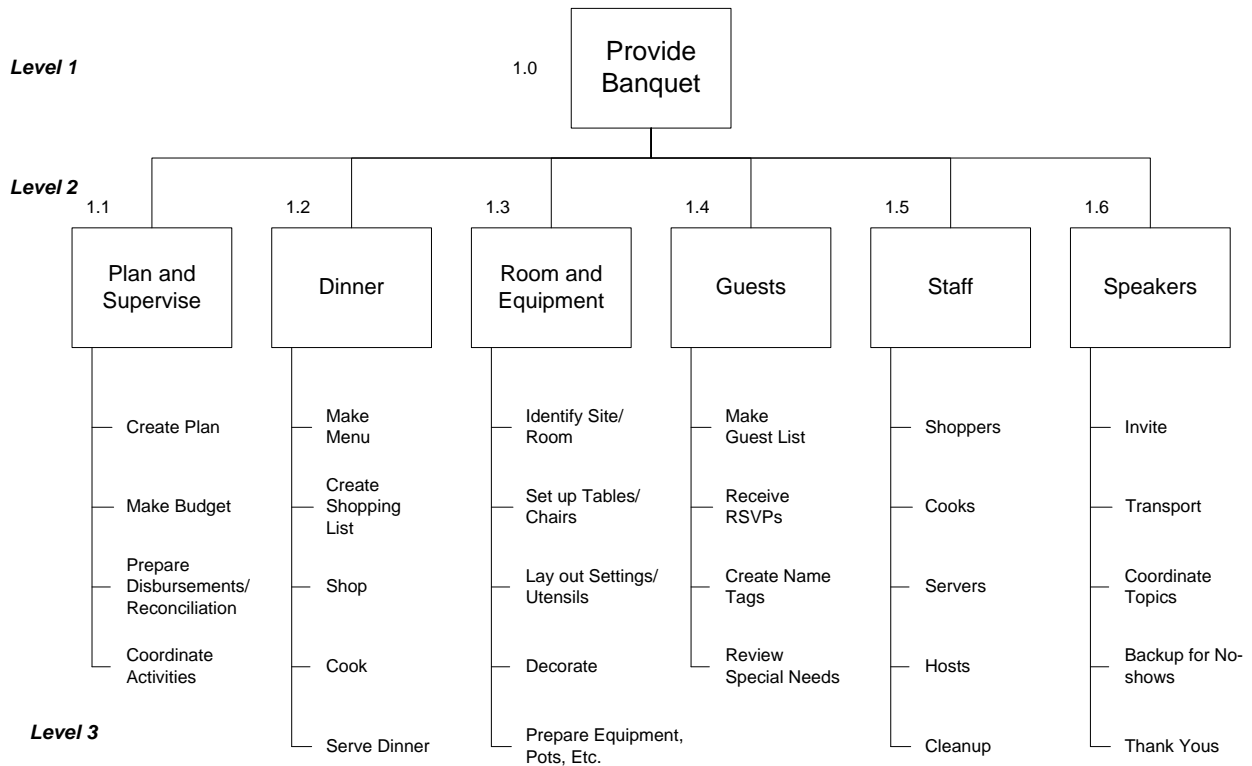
Level 1

1.0 Provide Banquet

Level 2

1.1 Plan and Supervise

1.2 Dinner

1.3 Room and Equipment

1.4 Guests

1.5 Staff

1.6 Speakers

Create Plan
Make Budget
Prepare Disbursements/ Reconciliation
Coordinate Activities

Make Menu
Create Shopping List
Shop
Cook
Serve Dinner

Identify Site/ Room
Set up Tables/ Chairs
Lay out Settings/ Utensils
Decorate
Prepare Equipment, Pots, Etc.

Make Guest List
Receive RSVPs
Create Name Tags
Review Special Needs

Shoppers
Cooks
Servers
Hosts
Cleanup

Invite
Transport
Coordinate Topics
Backup for No-shows
Thank Yous

Level 3